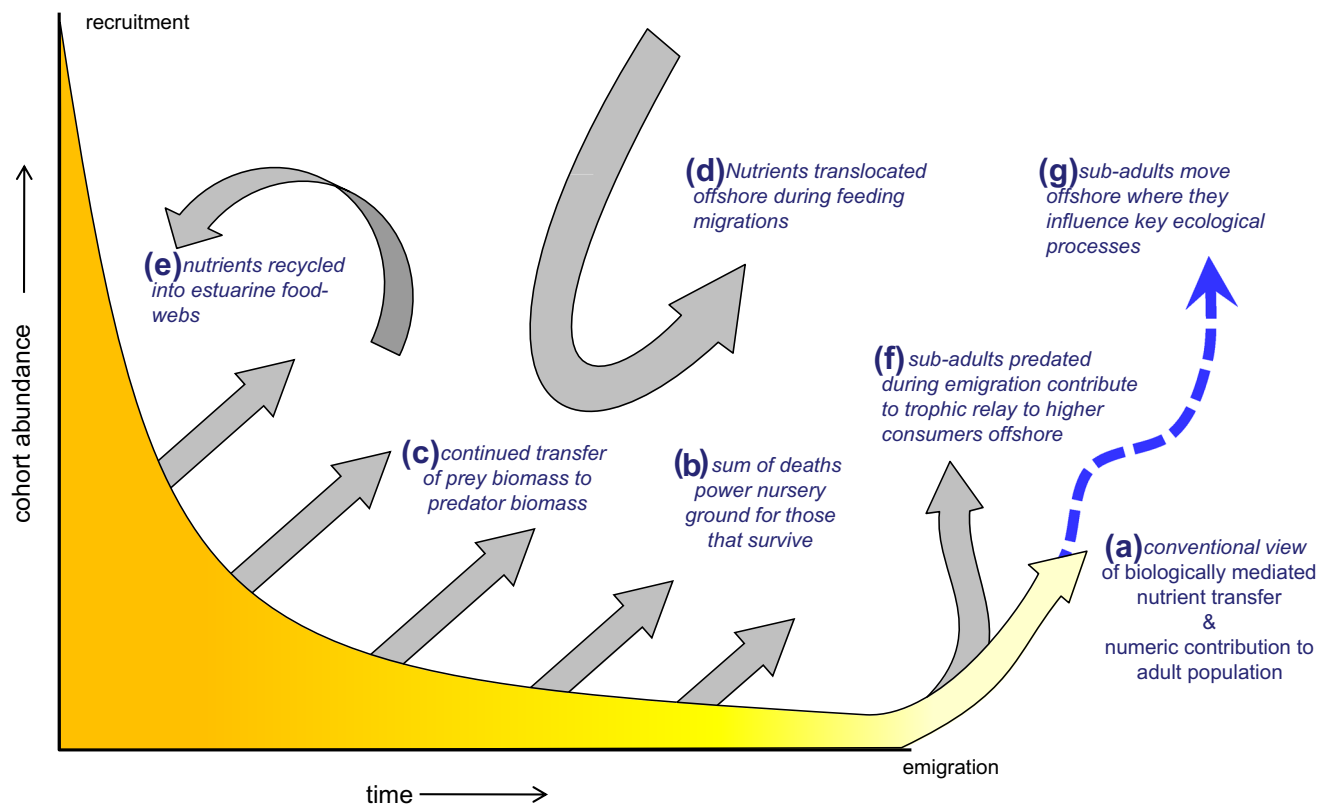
recruitment

cohort abundance

(d) Nutrients translocated offshore during feeding migrations

(g) sub-adults move offshore where they influence key ecological processes

(e) nutrients recycled into estuarine food-webs

(f) sub-adults predated during emigration contribute to trophic relay to higher consumers offshore

(c) continued transfer of prey biomass to predator biomass

(b) sum of deaths power nursery ground for those that survive

(a) conventional view of biologically mediated nutrient transfer & numeric contribution to adult population

emigration

time